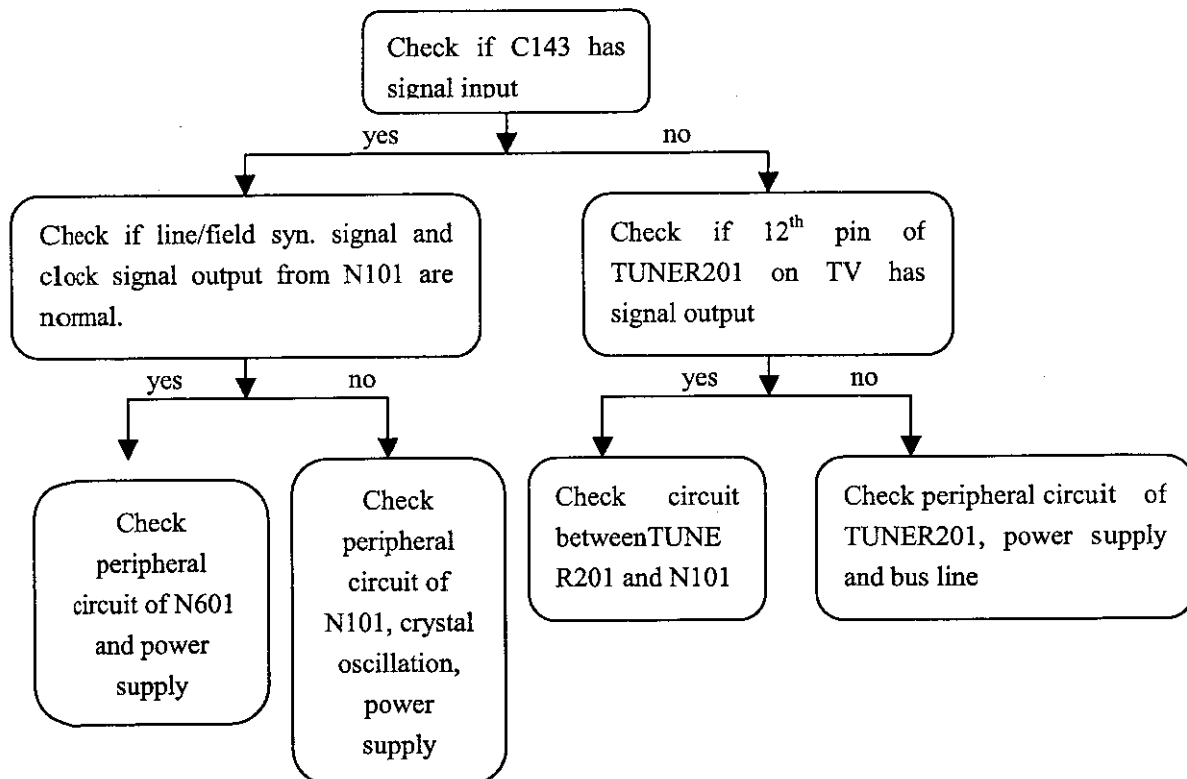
Check if C143 has signal input

yes

no

Check if line/field syn. signal and clock signal output from N101 are normal.

Check if $12^{th}$ pin of TUNER201 on TV has signal output

yes

no

yes

no

Check peripheral circuit of N601 and power supply

Check peripheral circuit of N101, crystal oscillation, power supply

Check circuit betweenTUNER201 and N101

Check peripheral circuit of TUNER201, power supply and bus line